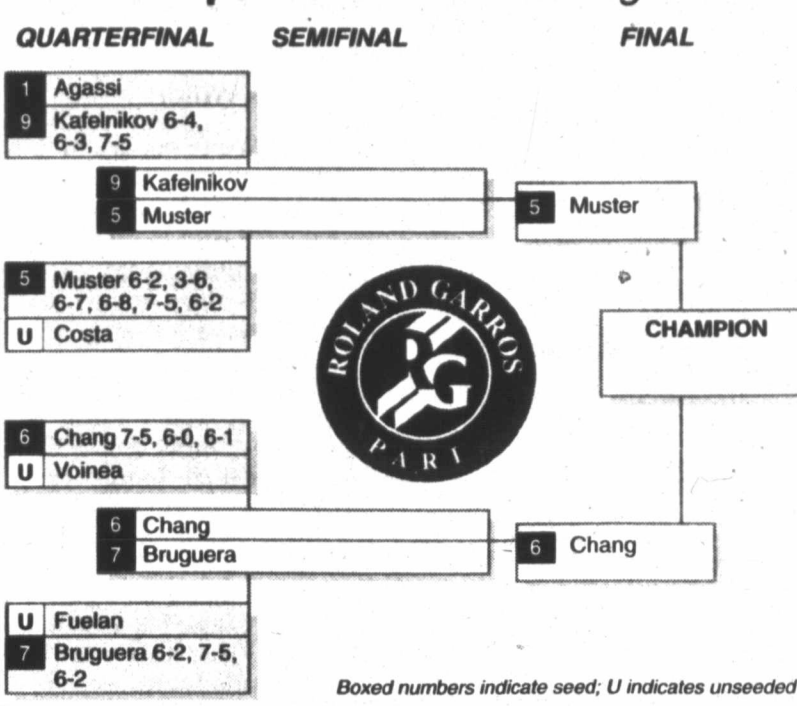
QUARTERFINAL SEMIFINAL FINAL

1 Agassi
9 Kafelnikov 6-4, 6-3, 7-5

9 Kafelnikov
5 Muster

5 Muster

5 Muster 6-2, 3-6, 6-7, 6-8, 7-5, 6-2
U Costa

ROLAND GARROS RG PARIS

CHAMPION

6 Chang 7-5, 6-0, 6-1
U Voinea

6 Chang
7 Bruguera

6 Chang

U Fuelan
7 Bruguera 6-2, 7-5, 6-2

Boxed numbers indicate seed; U indicates unseeded